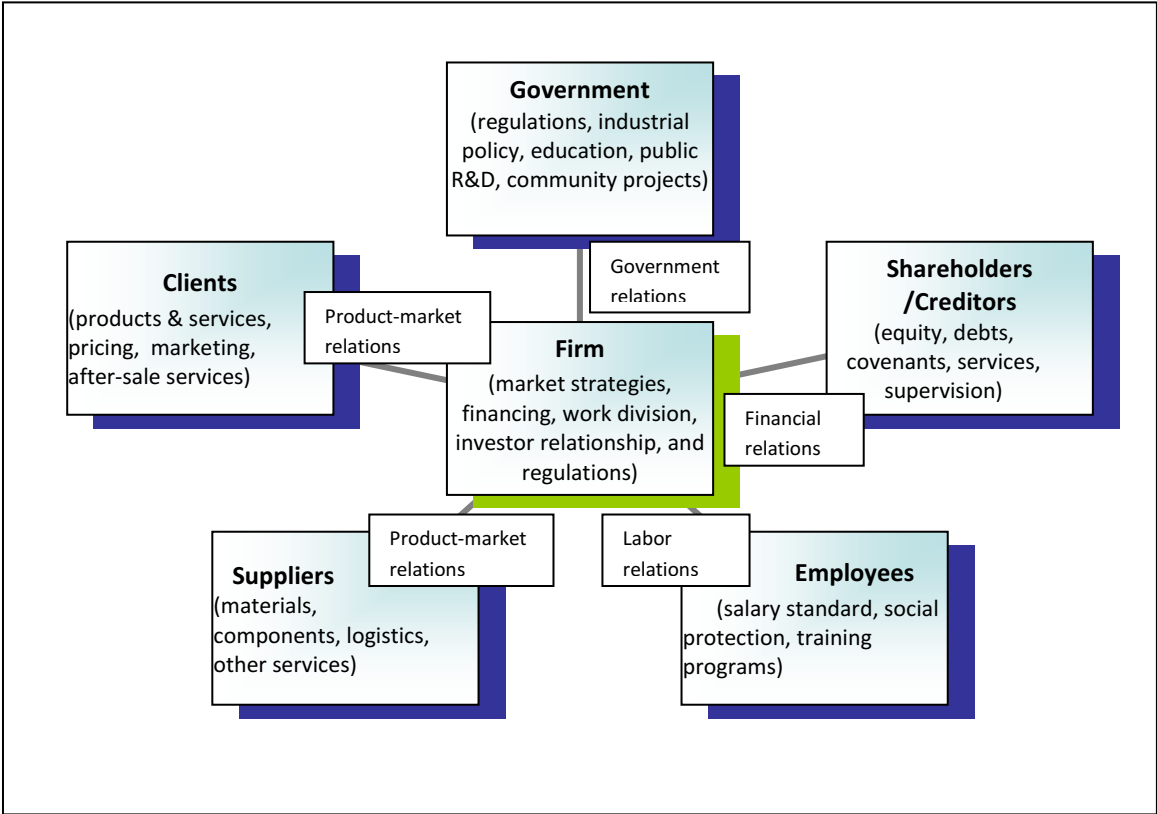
Government
(regulations, industrial policy, education, public R&D, community projects)

Government relations

Clients
(products & services, pricing, marketing, after-sale services)

Product-market relations

Firm
(market strategies, financing, work division, investor relationship, and regulations)

Shareholders /Creditors
(equity, debts, covenants, services, supervision)

Financial relations

Product-market relations

Suppliers
(materials, components, logistics, other services)

Labor relations

Employees
(salary standard, social protection, training programs)